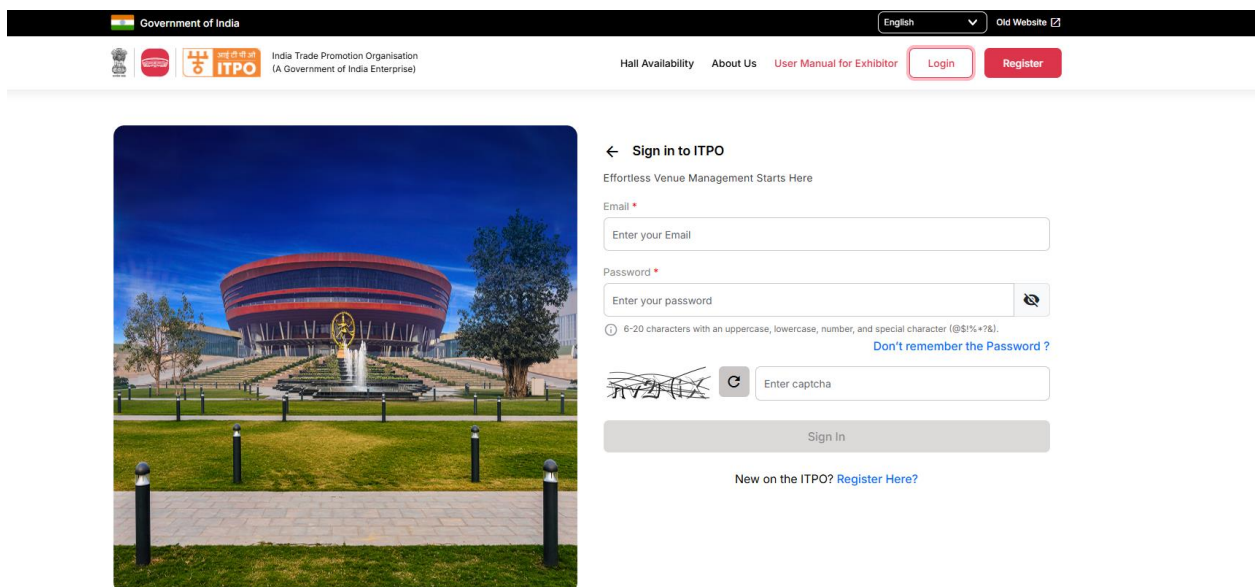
Government of India

English

Old Website

भा व्या प्र सं ITPO

India Trade Promotion Organisation
(A Government of India Enterprise)

Hall Availability About Us User Manual for Exhibitor Login Register

← Sign in to ITPO

Effortless Venue Management Starts Here

Email *

Enter your Email

Password *

Enter your password

6-20 characters with an uppercase, lowercase, number, and special character (@$!%*?&).

Don't remember the Password ?

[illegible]

Enter captcha

Sign In

New on the ITPO? Register Here?